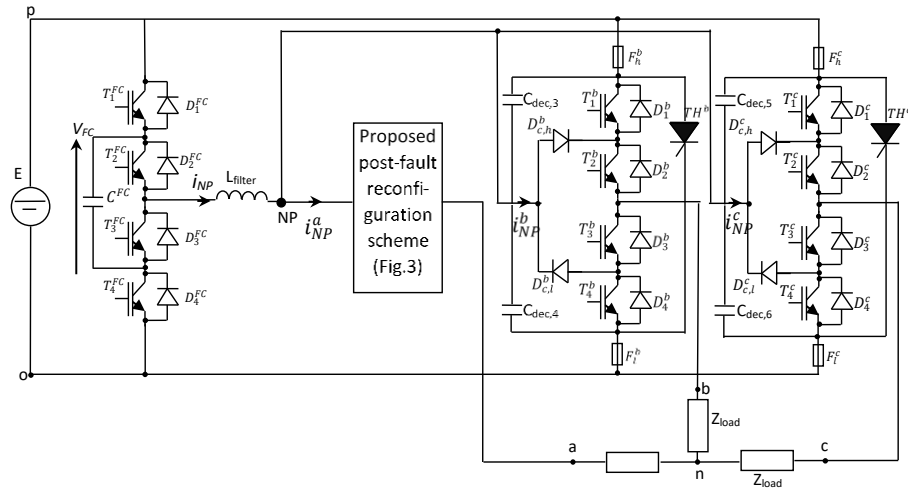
p

E

$V_{FC}$

$T_1^{FC}$ $D_1^{FC}$

$T_2^{FC}$ $D_2^{FC}$

$C^{FC}$

$T_3^{FC}$ $D_3^{FC}$

$T_4^{FC}$ $D_4^{FC}$

$i_{NP}$

L<sub>filter</sub>

NP

$i_{NP}^a$

Proposed post-fault reconfiguration scheme (Fig.3)

$F_h^b$

C<sub>dec,3</sub>

$T_1^b$ $D_1^b$

$D_{c,h}^b$

$TH^b$

$T_2^b$ $D_2^b$

$i_{NP}^b$

$T_3^b$ $D_3^b$

$D_{c,l}^b$

$T_4^b$ $D_4^b$

C<sub>dec,4</sub>

$F_l^b$

$F_h^c$

C<sub>dec,5</sub>

$T_1^c$ $D_1^c$

$D_{c,h}^c$

$TH^c$

$T_2^c$ $D_2^c$

$i_{NP}^c$

$T_3^c$ $D_3^c$

$D_{c,l}^c$

$T_4^c$ $D_4^c$

C<sub>dec,6</sub>

$F_l^c$

o

b

Z<sub>load</sub>

a

n

c

Z<sub>load</sub>